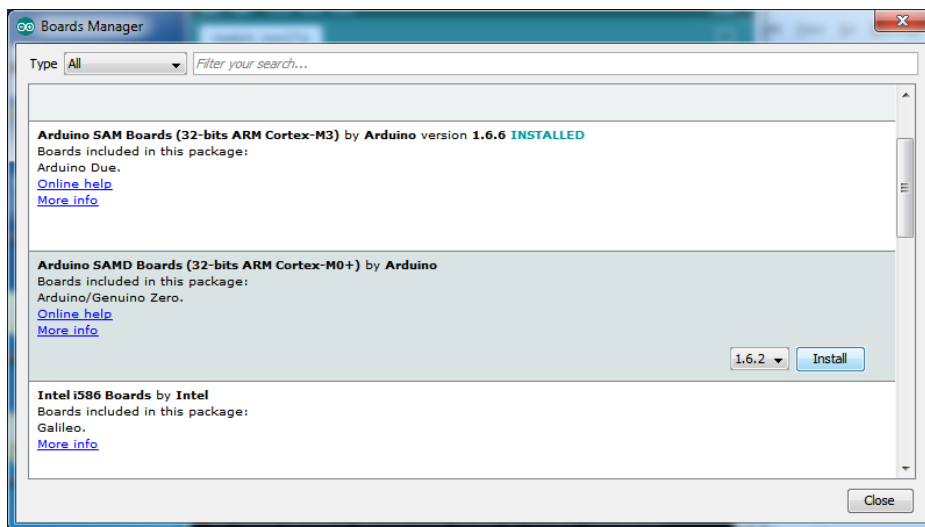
Boards Manager

Type All

Filter your search...

**Arduino SAM Boards (32-bits ARM Cortex-M3)** by **Arduino** version **1.6.6** **INSTALLED**
Boards included in this package:
Arduino Due.
Online help
More info

**Arduino SAMD Boards (32-bits ARM Cortex-M0+)** by **Arduino**
Boards included in this package:
Arduino/Genuino Zero.
Online help
More info

1.6.2

Install

**Intel i586 Boards** by **Intel**
Boards included in this package:
Galileo.
More info

Close